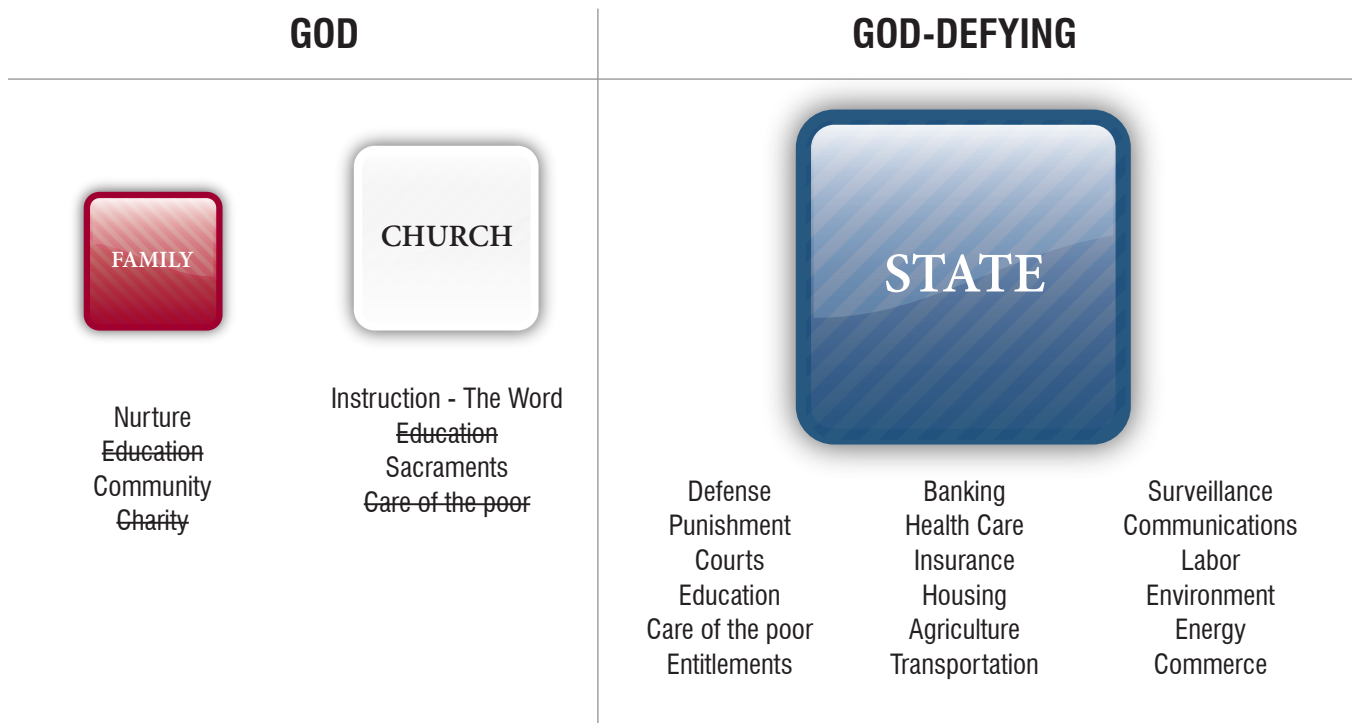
GOD

GOD-DEFYING

FAMILY

Nurture
~~Education~~
Community
~~Charity~~

CHURCH

Instruction - The Word
~~Education~~
Sacraments
~~Care of the poor~~

STATE

Defense
Punishment
Courts
Education
Care of the poor
Entitlements

Banking
Health Care
Insurance
Housing
Agriculture
Transportation

Surveillance
Communications
Labor
Environment
Energy
Commerce